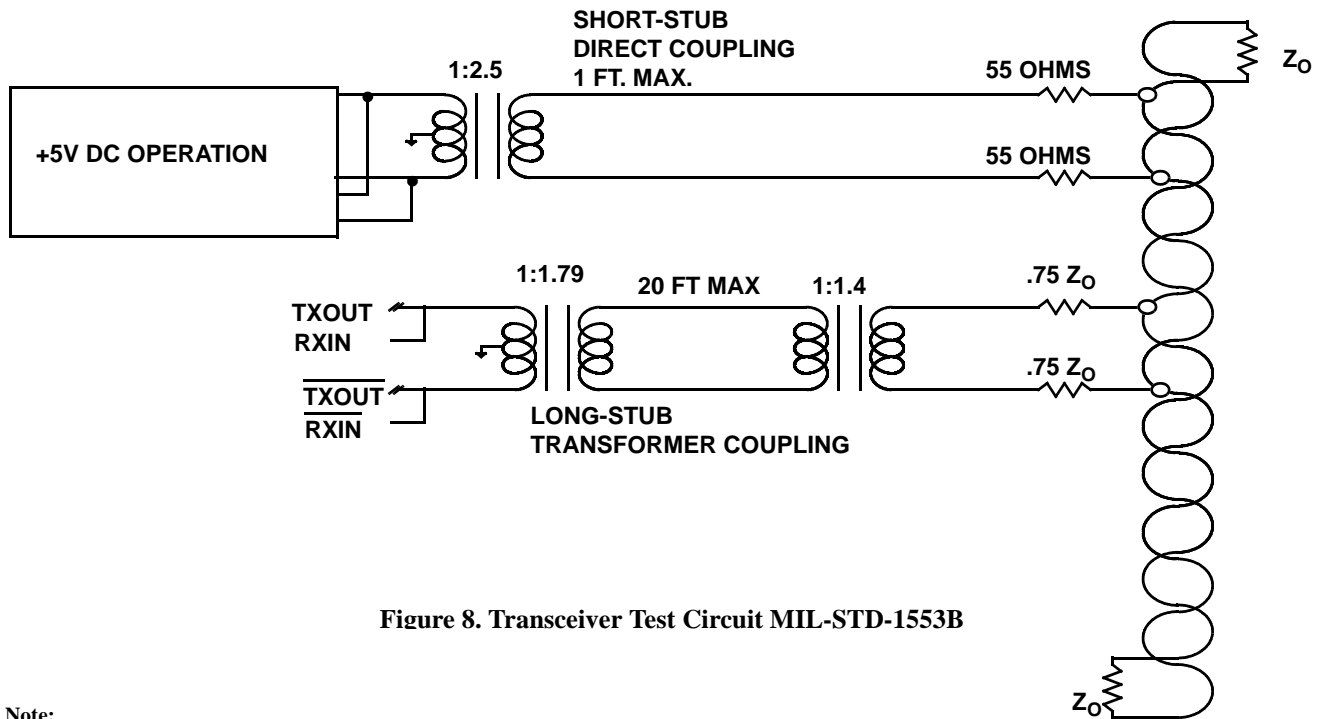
SHORT-STUB
DIRECT COUPLING
1 FT. MAX.

1:2.5

55 OHMS

$Z_O$

+5V DC OPERATION

55 OHMS

1:1.79

20 FT MAX

1:1.4

.75 $Z_O$

TXOUT
RXIN

.75 $Z_O$

$\overline{TXOUT}$
$\overline{RXIN}$

LONG-STUB
TRANSFORMER COUPLING

Figure 8. Transceiver Test Circuit MIL-STD-1553B

$Z_O$

Note: